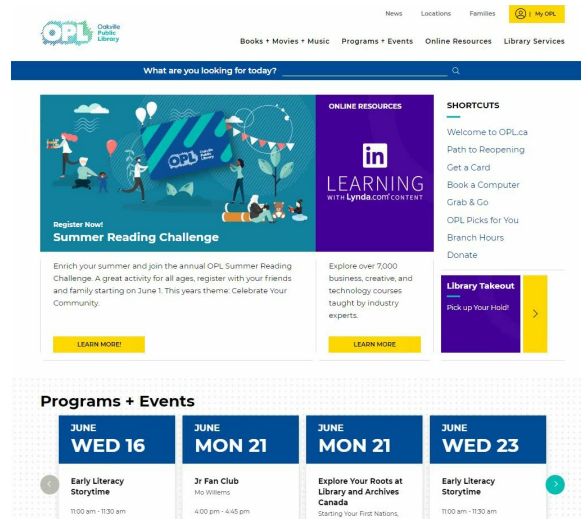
OPL Oakville Public Library

News Locations Families My OPL

Books + Movies + Music Programs + Events Online Resources Library Services

What are you looking for today?

OPL Oakville Public Library

Register Now!
Summer Reading Challenge

Enrich your summer and join the annual OPL Summer Reading Challenge. A great activity for all ages, register with your friends and family starting on June 1. This years theme: Celebrate Your Community.

LEARN MORE!

ONLINE RESOURCES

in
LEARNING
WITH Lynda.com CONTENT

Explore over 7,000 business, creative, and technology courses taught by industry experts.

LEARN MORE

SHORTCUTS

Welcome to OPL.ca
Path to Reopening
Get a Card
Book a Computer
Grab & Go
OPL Picks for You
Branch Hours
Donate

Library Takeout
Pick up Your Hold!

Programs + Events

JUNE
WED 16
Early Literacy Storytime
11:00 am - 11:30 am

JUNE
MON 21
Jr Fan Club
Mo Willems
4:00 pm - 4:45 pm

JUNE
MON 21
Explore Your Roots at Library and Archives Canada
Starting Your First Nations,

JUNE
WED 23
Early Literacy Storytime
11:00 am - 11:30 am